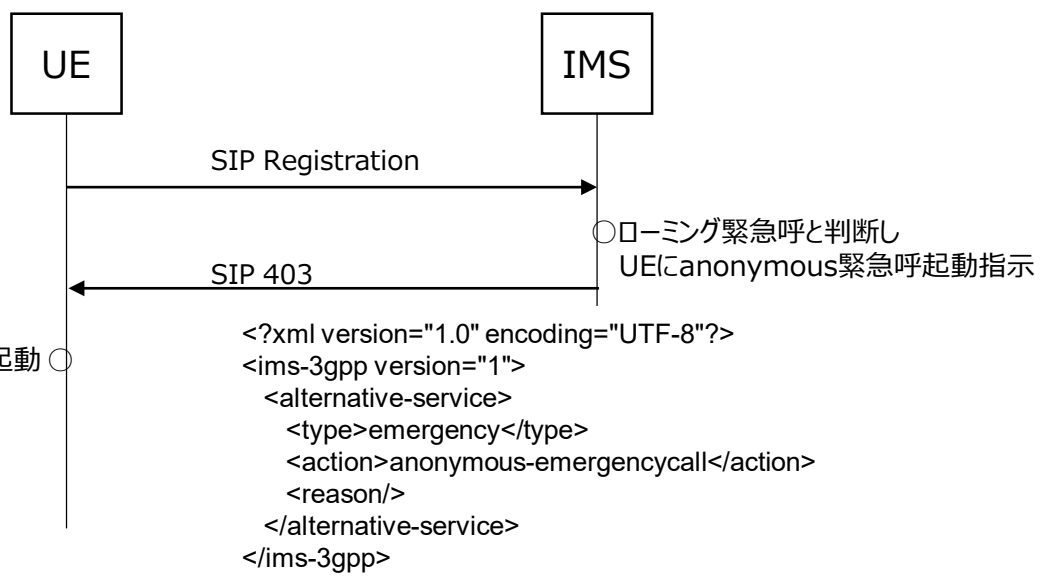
UE

IMS

SIP Registration

○ローミング緊急呼と判断し
UEにanonymous緊急呼起動指示

SIP 403

起動 ○

<?xml version="1.0" encoding="UTF-8"?>
<ims-3gpp version="1">
<alternative-service>
<type>emergency</type>
<action>anonymous-emergencycall</action>
<reason/>
</alternative-service>
</ims-3gpp>